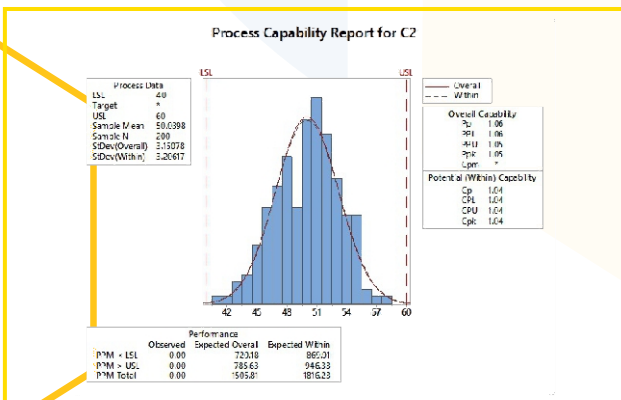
Process Capability Report for C2

Process Data

| | |
|---|---|
| LSL | 40 |
| Target | * |
| USL | 60 |
| Sample Mean | 50.0398 |
| Sample N | 200 |
| StDev(Overall) | 3.15078 |
| StDev(Within) | 3.20617 |

LSL

USL

Overall
Within

Overall Capability

| | |
|---|---|
| Pp | 1.06 |
| PPL | 1.06 |
| PPU | 1.05 |
| Ppk | 1.05 |
| Cpm | * |

Potential (Within) Capability

| | |
|---|---|
| Cp | 1.04 |
| CPL | 1.04 |
| CPU | 1.04 |
| Cpk | 1.04 |

42 45 48 51 54 57 60

Performance

| | Observed | Expected Overall | Expected Within |
|---|---|---|---|
| PPM < LSL | 0.00 | 720.18 | 869.91 |
| PPM > USL | 0.00 | 785.63 | 946.33 |
| PPM Total | 0.00 | 1505.81 | 1816.23 |